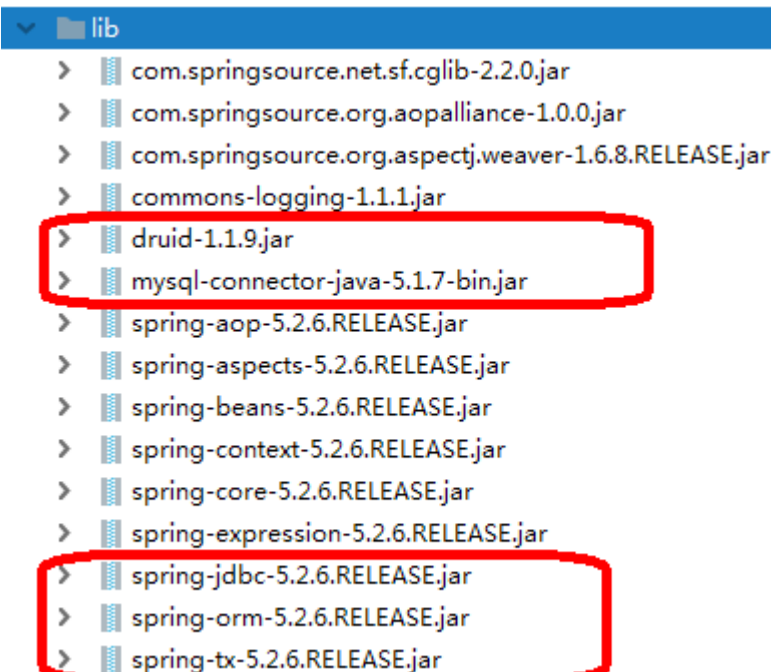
lib
com.springsource.net.sf.cglib-2.2.0.jar
com.springsource.org.aopalliance-1.0.0.jar
com.springsource.org.aspectj.weaver-1.6.8.RELEASE.jar
commons-logging-1.1.1.jar
druid-1.1.9.jar
mysql-connector-java-5.1.7-bin.jar
spring-aop-5.2.6.RELEASE.jar
spring-aspects-5.2.6.RELEASE.jar
spring-beans-5.2.6.RELEASE.jar
spring-context-5.2.6.RELEASE.jar
spring-core-5.2.6.RELEASE.jar
spring-expression-5.2.6.RELEASE.jar
spring-jdbc-5.2.6.RELEASE.jar
spring-orm-5.2.6.RELEASE.jar
spring-tx-5.2.6.RELEASE.jar